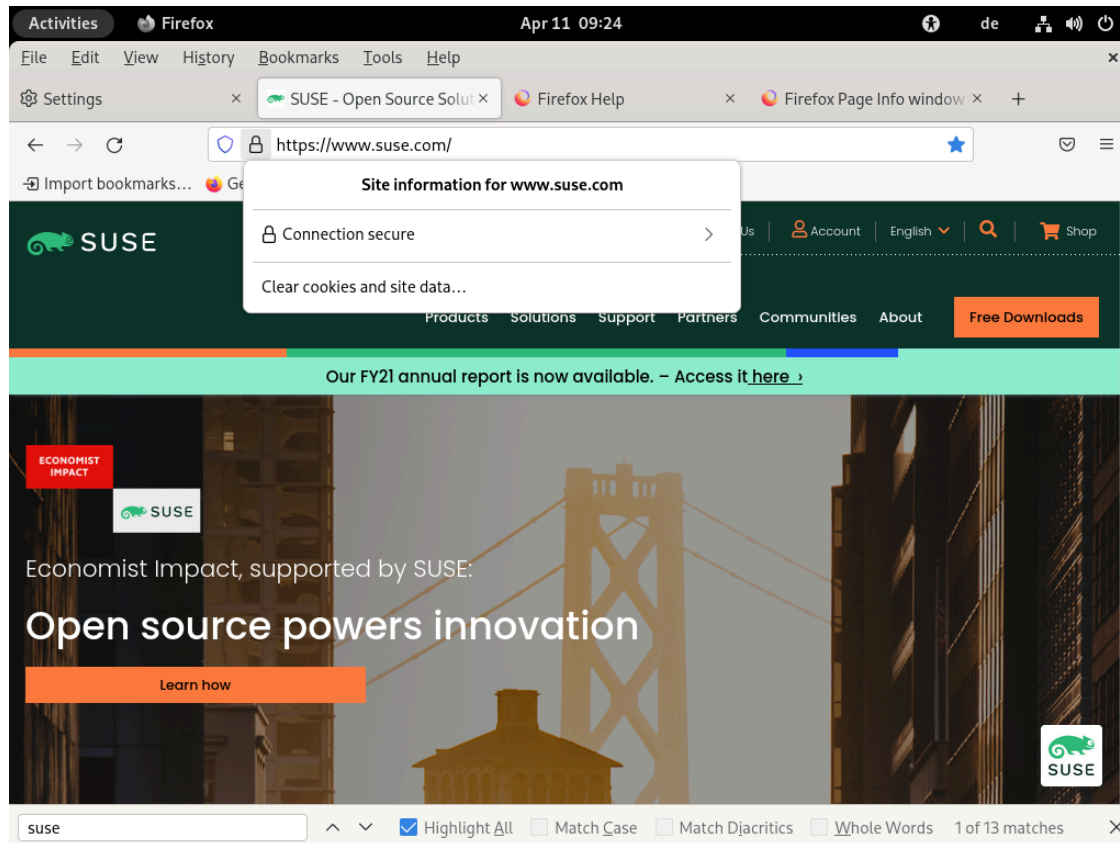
Activities Firefox Apr 11 09:24 de

File Edit View History Bookmarks Tools Help

Settings × SUSE - Open Source Solut × Firefox Help × Firefox Page Info window × +

https://www.suse.com/

Import bookmarks… Ge

Site information for www.suse.com

Connection secure

Clear cookies and site data…

SUSE

Us Account English Shop

Products Solutions Support Partners Communities About Free Downloads

Our FY21 annual report is now available. – Access it here ›

ECONOMIST IMPACT

SUSE

Economist Impact, supported by SUSE:

Open source powers innovation

Learn how

SUSE

suse Highlight All Match Case Match Diacritics Whole Words 1 of 13 matches